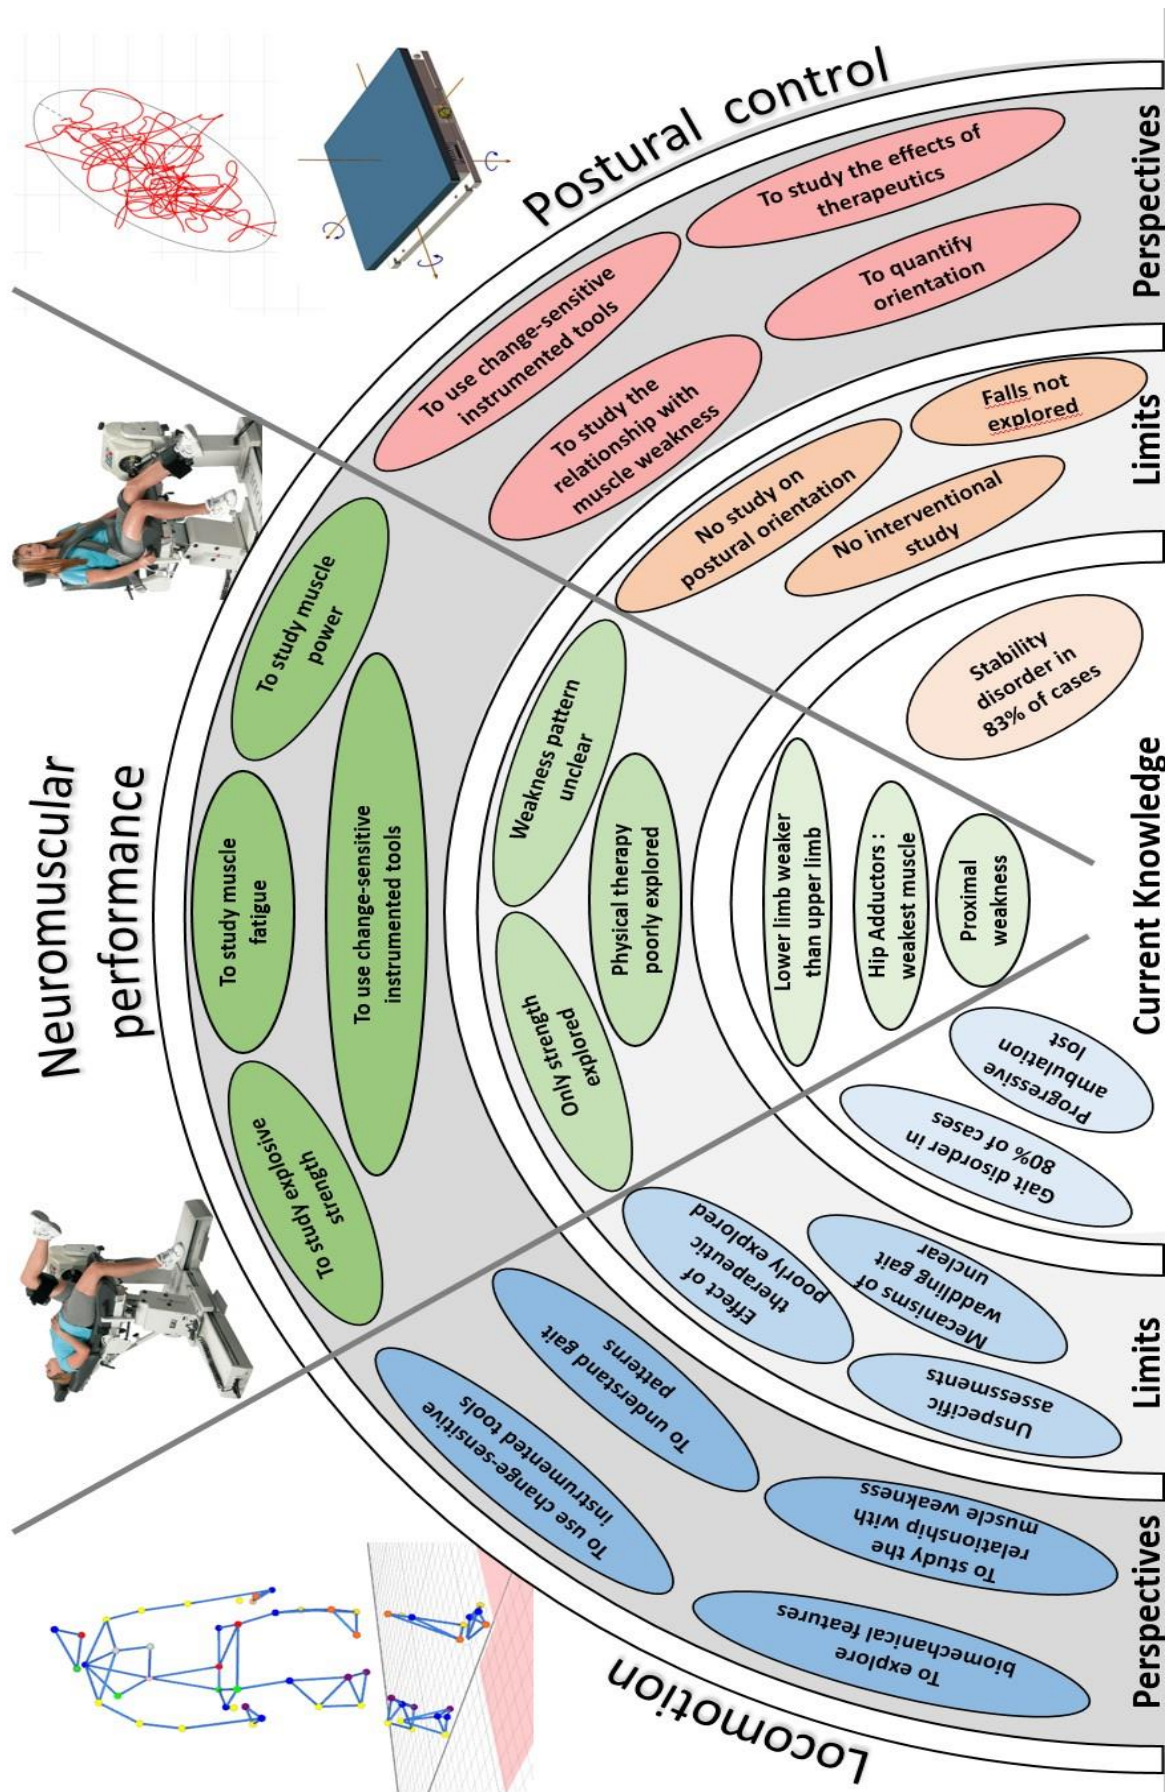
Postural control

Perspectives

To study the effects of therapeutics

To quantify orientation

To use change-sensitive instrumented tools

To study the relationship with muscle weakness

Limits

Falls not explored

No study on postural orientation

No interventional study

Current Knowledge

Stability disorder in 83% of cases

Neuromuscular performance

To study muscle power

To study muscle fatigue

To use change-sensitive instrumented tools

To study explosive strength

Weakness pattern unclear

Physical therapy poorly explored

Only strength explored

Lower limb weaker than upper limb

Hip Adductors : weakest muscle

Proximal weakness

Locomotion

Progressive ambulation lost

Gait disorder in 80% of cases

Limits

Effect of therapeutic poorly explored

Mecanisms of waddling gait unclear

Unspecific assessments

Perspectives

To understand gait patterns

To use change-sensitive instrumented tools

To study the relationship with muscle weakness

To explore biomechanical features